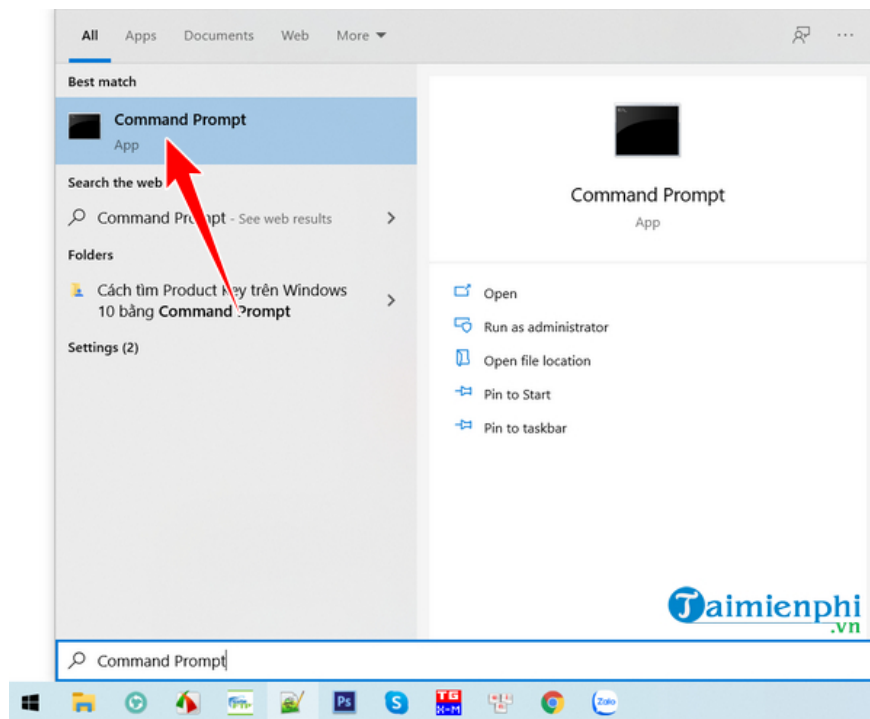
All Apps Documents Web More ▾ ···

Best match

Command Prompt
App

Search the web

Command Prompt - See web results

Folders

Cách tìm Product Key trên Windows 10 bằng Command Prompt

Settings (2)

Command Prompt
App

Open

Run as administrator

Open file location

Pin to Start

Pin to taskbar

Taimienphi
.vn

Command Prompt

Ps

TG
X-M

Zalo